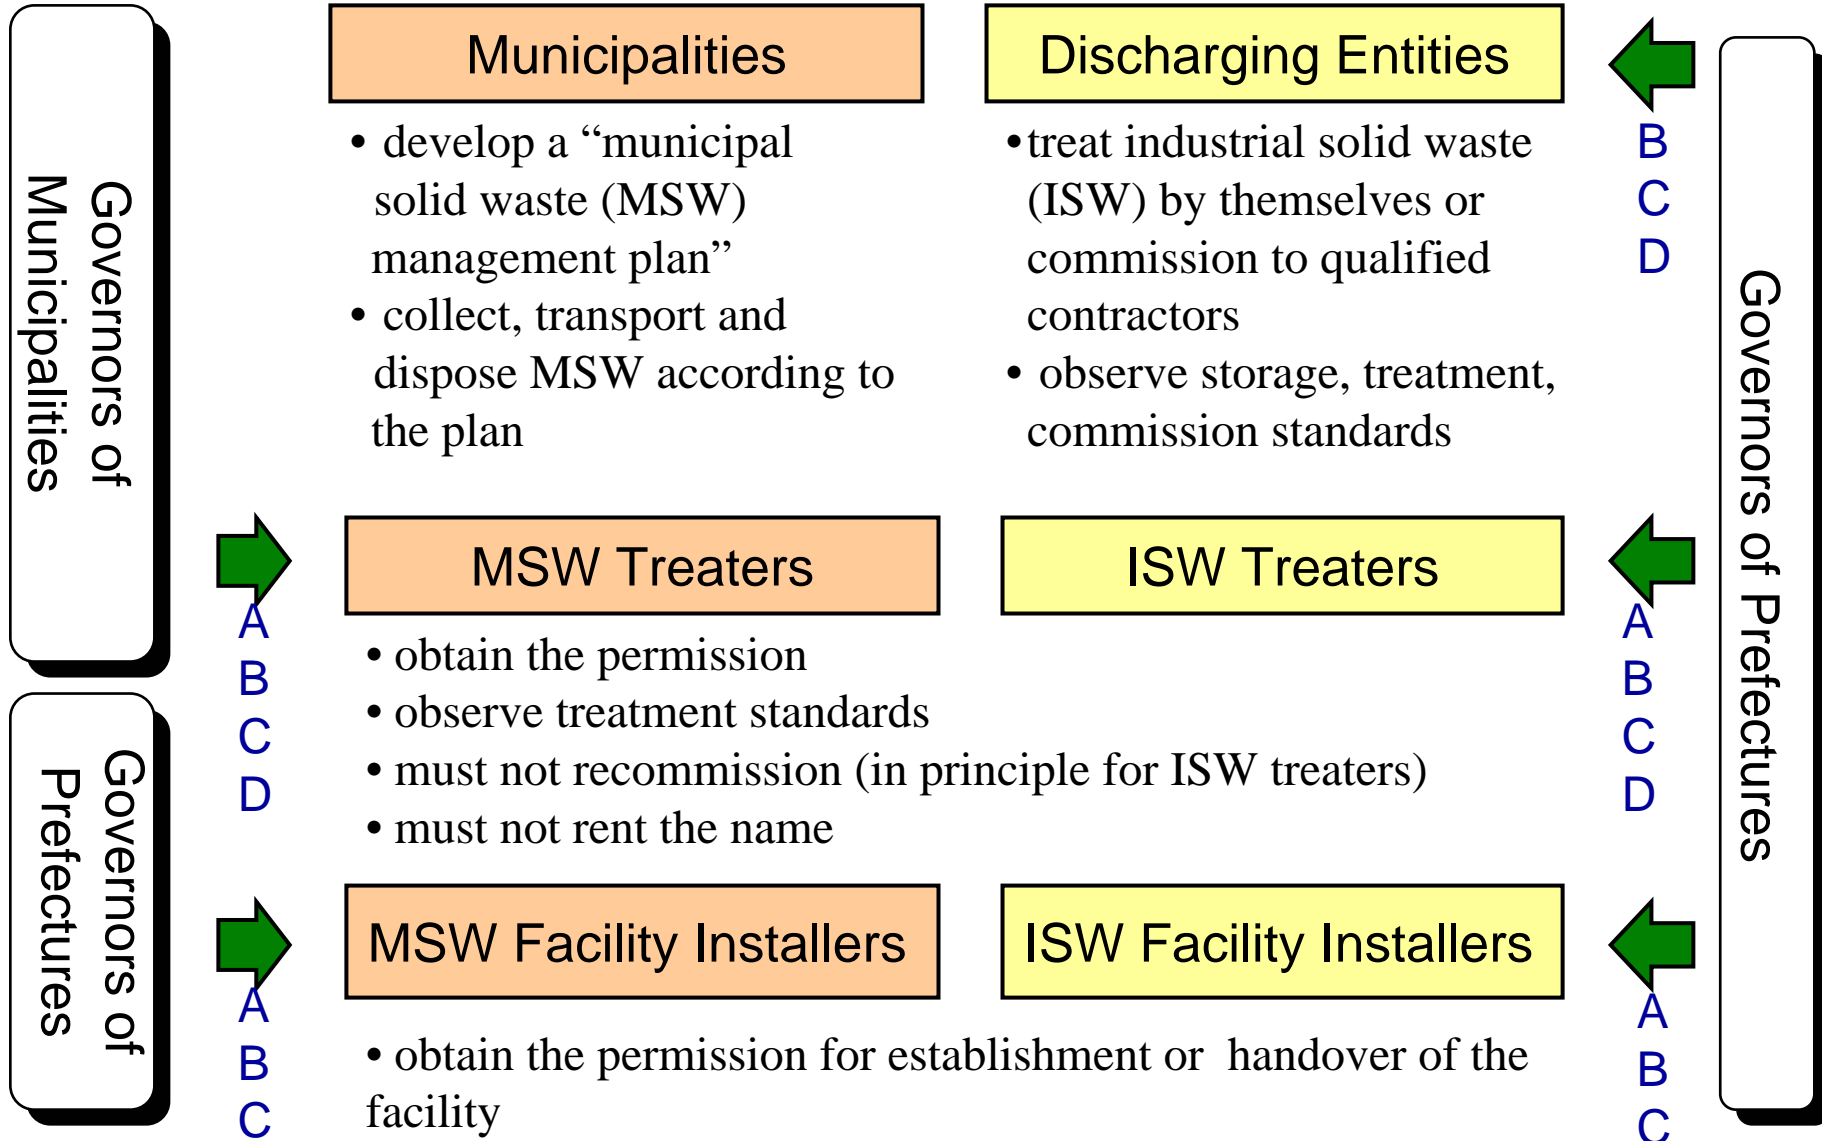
Governors of Municipalities

Municipalities

• develop a "municipal solid waste (MSW) management plan"
• collect, transport and dispose MSW according to the plan

Discharging Entities

•treat industrial solid waste (ISW) by themselves or commission to qualified contractors
• observe storage, treatment, commission standards

B
C
D

Governors of Prefectures

A
B
C
D

MSW Treaters

ISW Treaters

A
B
C
D

• obtain the permission
• observe treatment standards
• must not recommission (in principle for ISW treaters)
• must not rent the name

Governors of Prefectures

A
B
C

MSW Facility Installers

ISW Facility Installers

A
B
C

• obtain the permission for establishment or handover of the facility